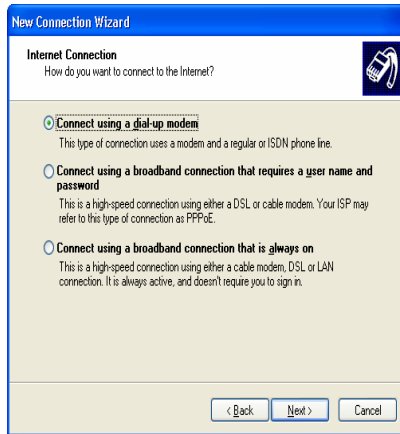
New Connection Wizard

Internet Connection
How do you want to connect to the Internet?

Connect using a dial-up modem
This type of connection uses a modem and a regular or ISDN phone line.

Connect using a broadband connection that requires a user name and password
This is a high-speed connection using either a DSL or cable modem. Your ISP may refer to this type of connection as PPPoE.

Connect using a broadband connection that is always on
This is a high-speed connection using either a cable modem, DSL or LAN connection. It is always active, and doesn't require you to sign in.

< Back Next > Cancel